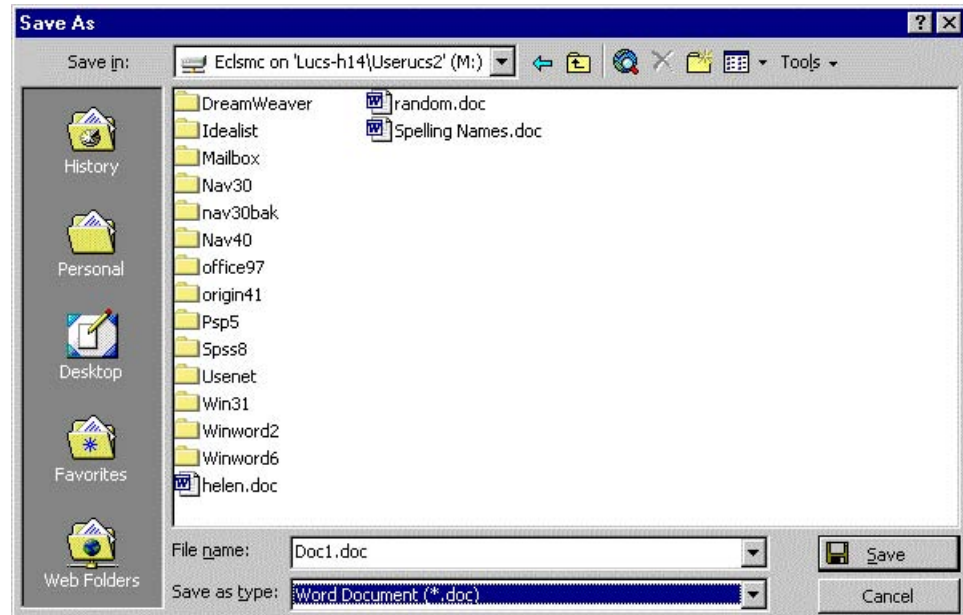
Save As

Save in: Eclsmc on 'Lucs-h14\Userucs2' (M:) Tools

History
Personal
Desktop
Favorites
Web Folders

DreamWeaver
Idealist
Mailbox
Nav30
nav30bak
Nav40
office97
origin41
Psp5
Spss8
Usenet
Win31
Winword2
Winword6
helen.doc
random.doc
Spelling Names.doc

File name: Doc1.doc
Save as type: Word Document (*.doc)

Save
Cancel